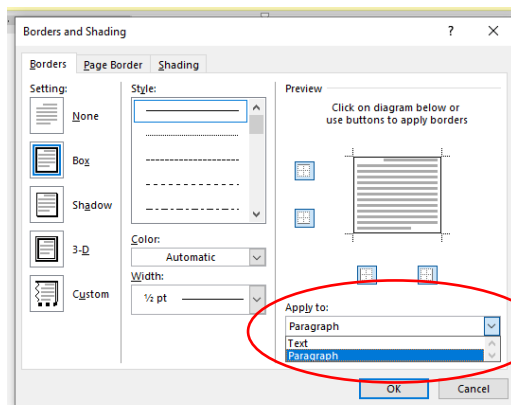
Borders and Shading

?

×

Borders

Page Border

Shading

Setting:

None

Box

Shadow

3-D

Custom

Style:

Color:

Automatic

Width:

½ pt

Preview

Click on diagram below or use buttons to apply borders

Apply to:

Paragraph

Text

Paragraph

OK

Cancel